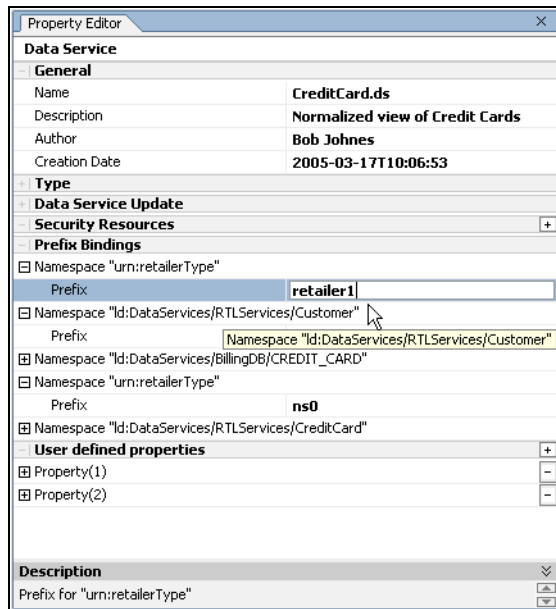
Property Editor ×

Data Service

General

| Name | CreditCard.ds |
|---|---|
| Description | Normalized view of Credit Cards |
| Author | Bob Johnes |
| Creation Date | 2005-03-17T10:06:53 |

Type

Data Service Update

Security Resources +

Prefix Bindings

⊟ Namespace "urn:retailerType"

Prefix retailer1

⊟ Namespace "ld:DataServices/RTLServices/Customer"

Prefix Namespace "ld:DataServices/RTLServices/Customer"

⊞ Namespace "ld:DataServices/BillingDB/CREDIT_CARD"

⊟ Namespace "urn:retailerType"

Prefix ns0

⊞ Namespace "ld:DataServices/RTLServices/CreditCard"

User defined properties +

⊞ Property(1) −

⊞ Property(2) −

Description

Prefix for "urn:retailerType"